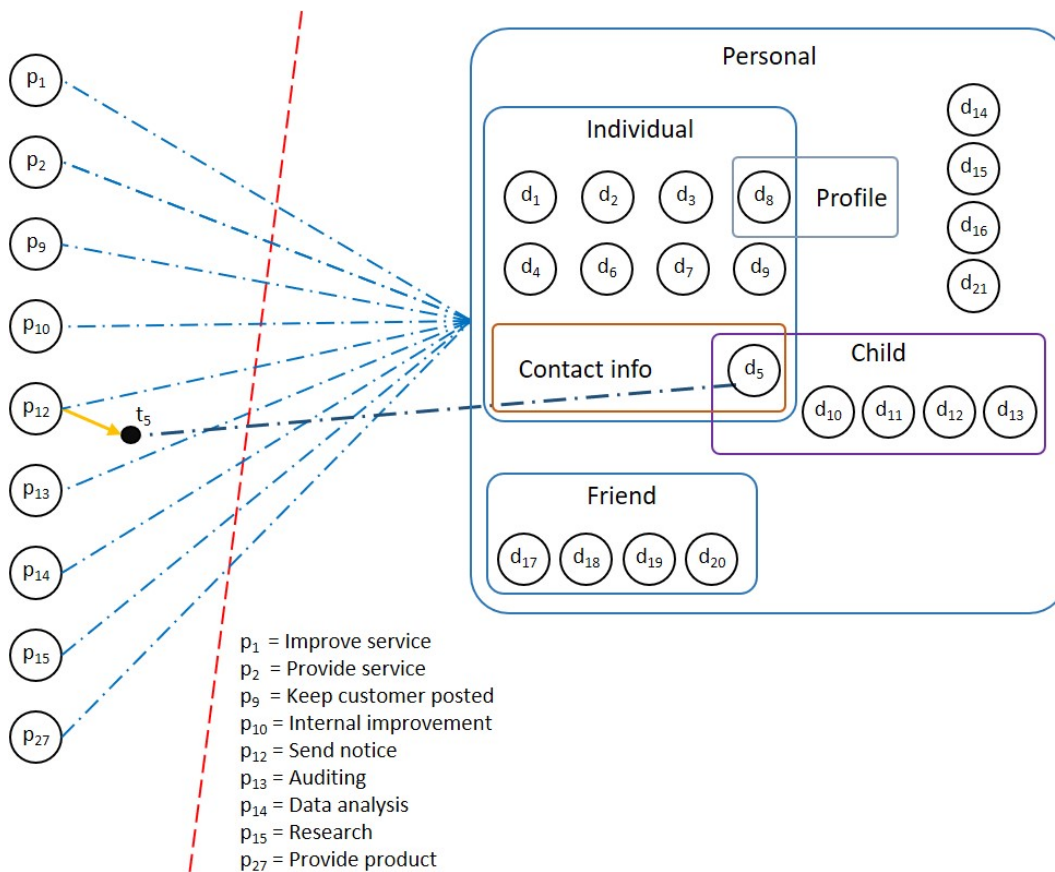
$p_1$
$p_2$
$p_9$
$p_{10}$
$p_{12}$
$t_5$
$p_{13}$
$p_{14}$
$p_{15}$
$p_{27}$

Personal

Individual

$d_1$ $d_2$ $d_3$ $d_8$ Profile

$d_4$ $d_6$ $d_7$ $d_9$

$d_{14}$ $d_{15}$ $d_{16}$ $d_{21}$

Contact info $d_5$

Child

$d_{10}$ $d_{11}$ $d_{12}$ $d_{13}$

Friend

$d_{17}$ $d_{18}$ $d_{19}$ $d_{20}$

$p_1$ = Improve service
$p_2$ = Provide service
$p_9$ = Keep customer posted
$p_{10}$ = Internal improvement
$p_{12}$ = Send notice
$p_{13}$ = Auditing
$p_{14}$ = Data analysis
$p_{15}$ = Research
$p_{27}$ = Provide product